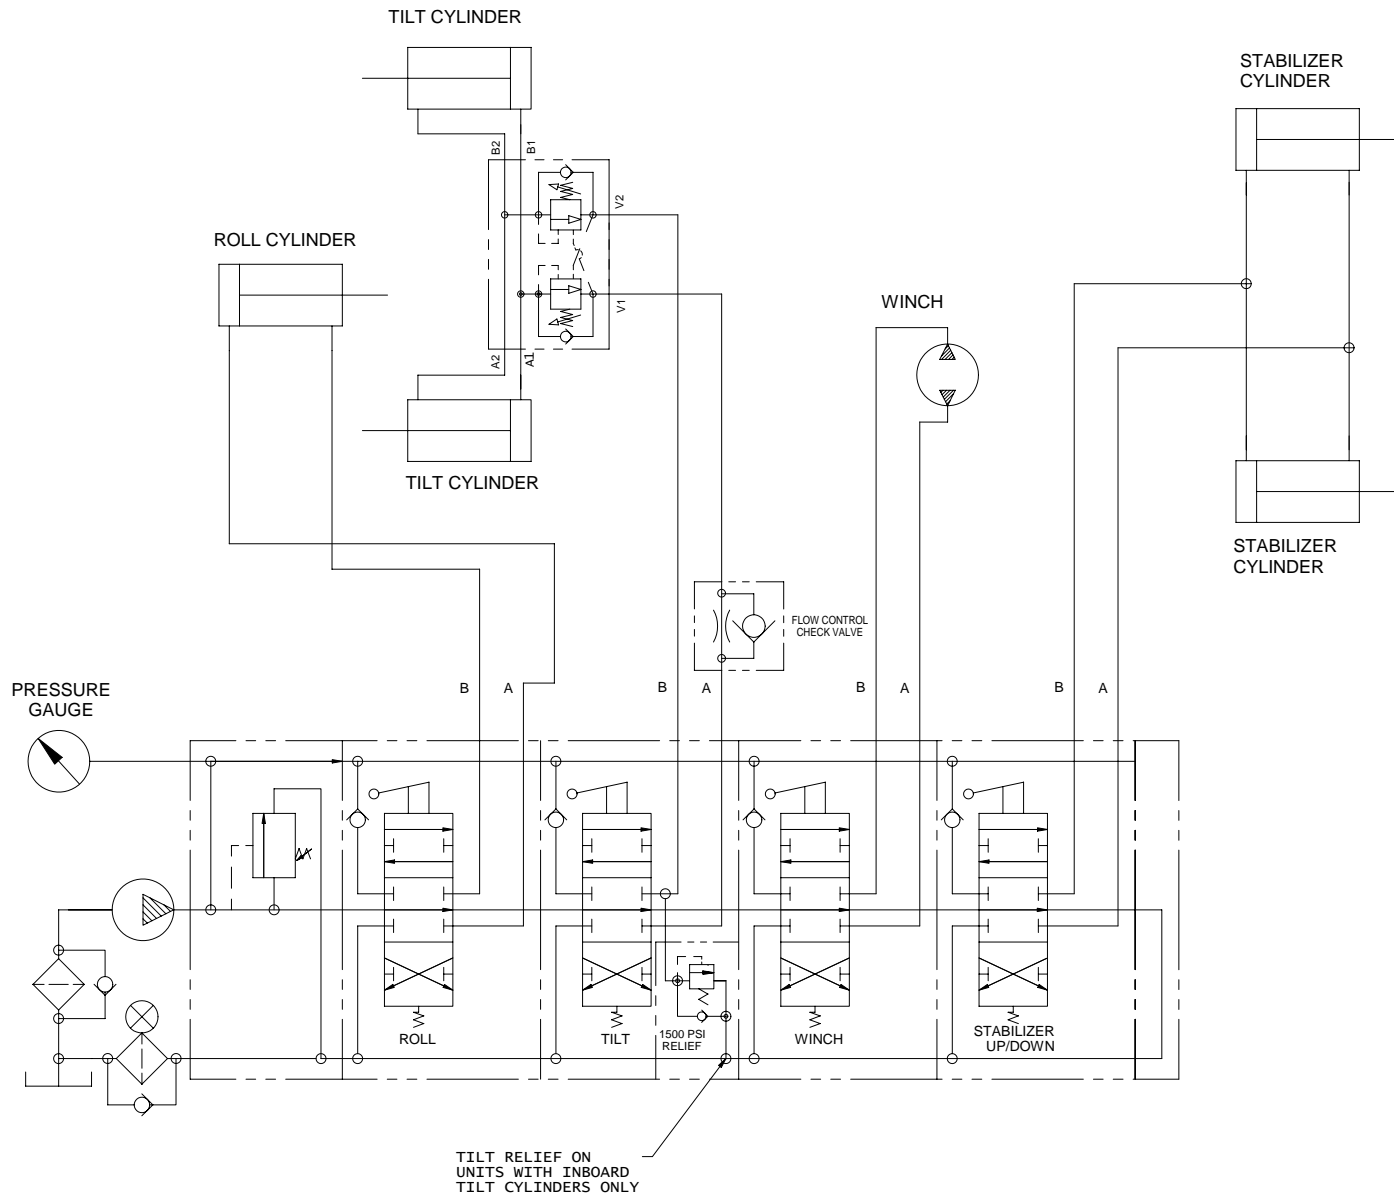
TILT CYLINDER

STABILIZER CYLINDER

B2

B1

V2

ROLL CYLINDER

V1

A2

A1

WINCH

TILT CYLINDER

STABILIZER CYLINDER

FLOW CONTROL CHECK VALVE

PRESSURE GAUGE

B A B A B A B A

ROLL

TILT

1500 PSI RELIEF

WINCH

STABILIZER UP/DOWN

TILT RELIEF ON UNITS WITH INBOARD TILT CYLINDERS ONLY